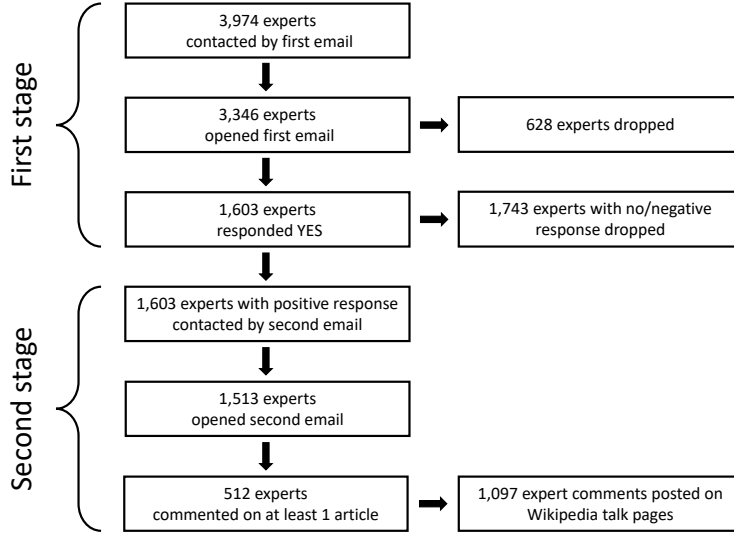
First stage

3,974 experts contacted by first email

3,346 experts opened first email

628 experts dropped

1,603 experts responded YES

1,743 experts with no/negative response dropped

Second stage

1,603 experts with positive response contacted by second email

1,513 experts opened second email

512 experts commented on at least 1 article

1,097 expert comments posted on Wikipedia talk pages